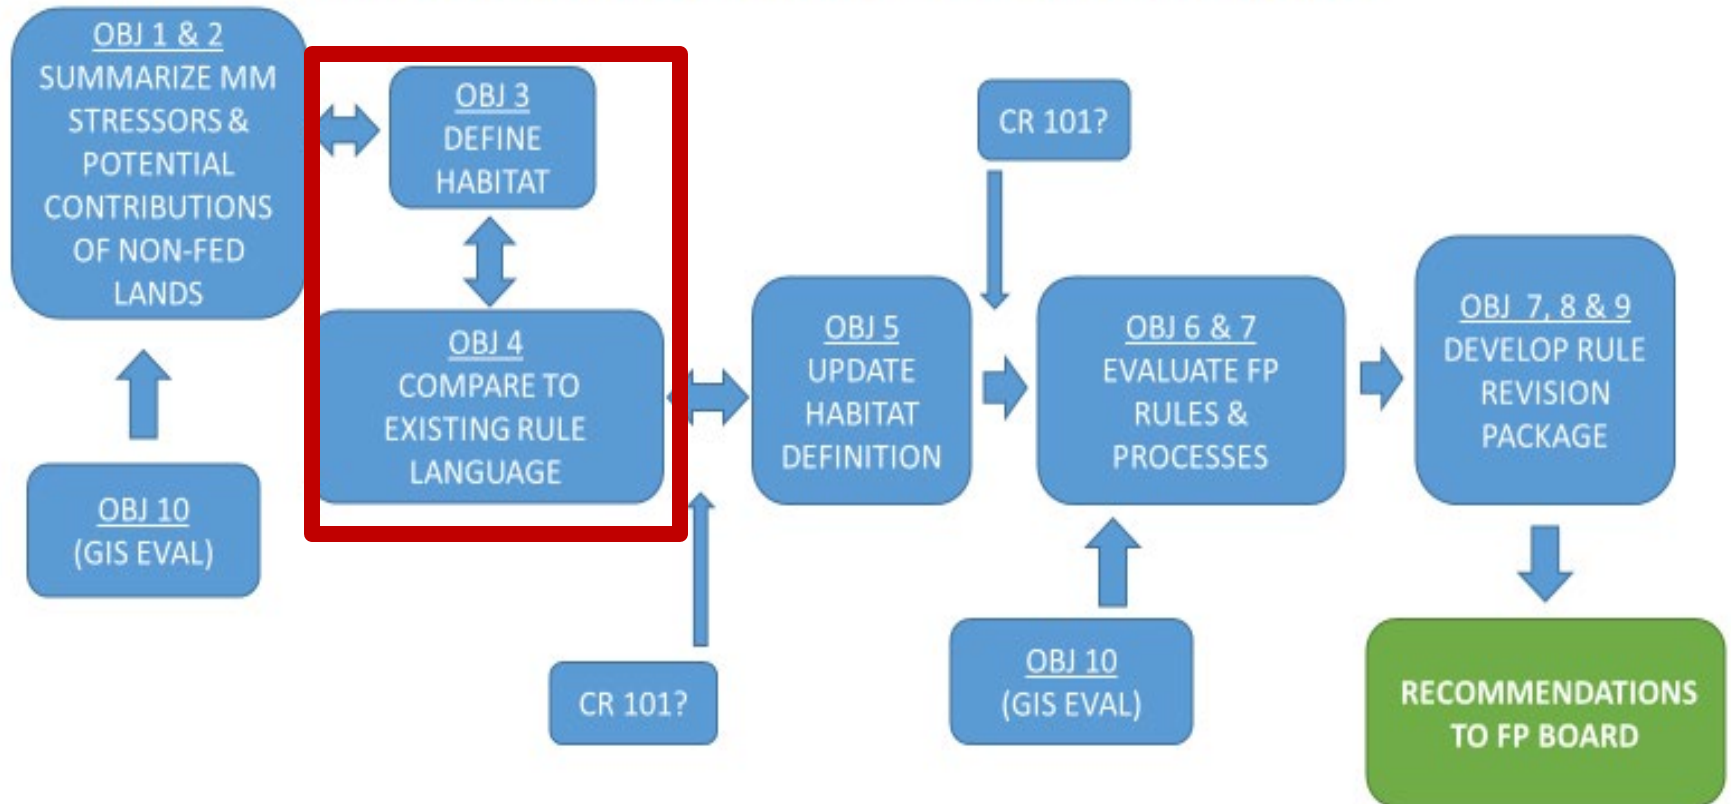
OBJ 1 & 2
SUMMARIZE MM STRESSORS & POTENTIAL CONTRIBUTIONS OF NON-FED LANDS

OBJ 10
(GIS EVAL)

OBJ 3
DEFINE HABITAT

OBJ 4
COMPARE TO EXISTING RULE LANGUAGE

CR 101?

OBJ 5
UPDATE HABITAT DEFINITION

CR 101?

OBJ 6 & 7
EVALUATE FP RULES & PROCESSES

OBJ 10
(GIS EVAL)

OBJ 7, 8 & 9
DEVELOP RULE REVISION PACKAGE

RECOMMENDATIONS TO FP BOARD